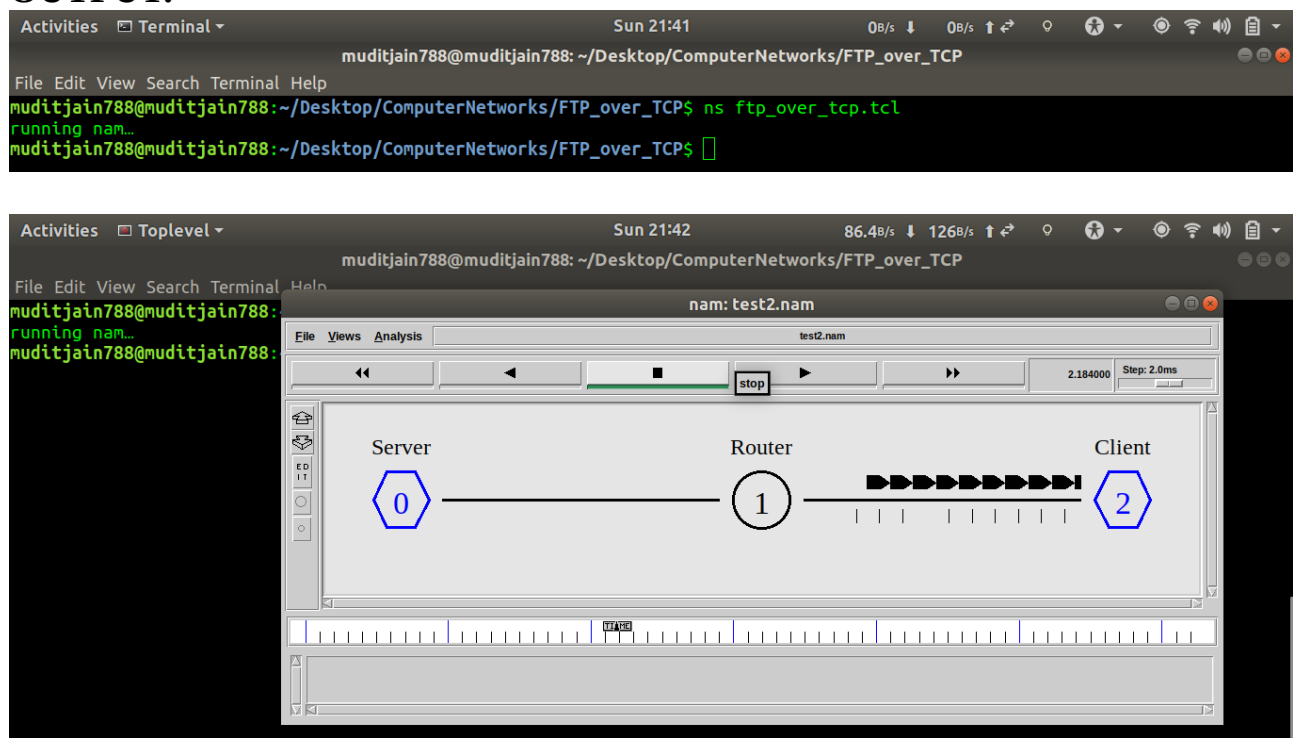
Activities Terminal Sun 21:41 0B/s 0B/s

muditjain788@muditjain788: ~/Desktop/ComputerNetworks/FTP_over_TCP

File Edit View Search Terminal Help

muditjain788@muditjain788:~/Desktop/ComputerNetworks/FTP_over_TCP$ ns ftp_over_tcp.tcl
running nam…
muditjain788@muditjain788:~/Desktop/ComputerNetworks/FTP_over_TCP$

Activities Toplevel Sun 21:42 86.4B/s 126B/s

muditjain788@muditjain788: ~/Desktop/ComputerNetworks/FTP_over_TCP

File Edit View Search Terminal Help

muditjain788@muditjain788:
running nam…
muditjain788@muditjain788:

nam: test2.nam

File Views Analysis test2.nam

stop 2.184000 Step: 2.0ms

EDIT

Server Router Client

0 1 2

TIME